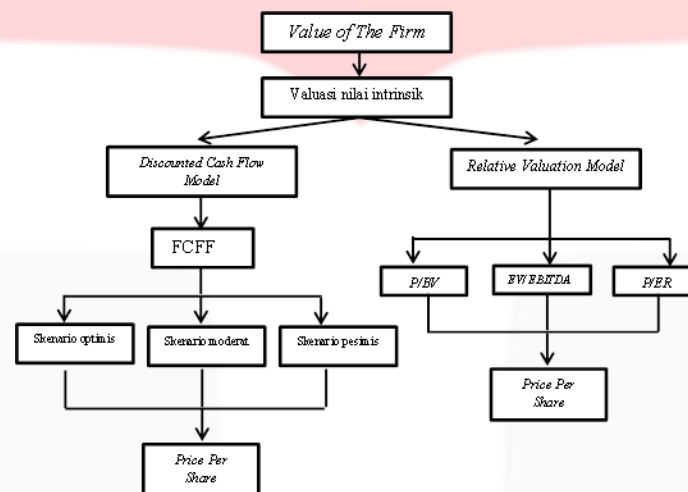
Value of The Firm

Valuasi nilai intrinsik

Discounted Cash Flow Model

Relative Valuation Model

FCFF

P/BV

EV/EBITDA

P/ER

Skenario optimis

Skenario moderat

Skenario pesimis

Price Per Share

Price Per Share